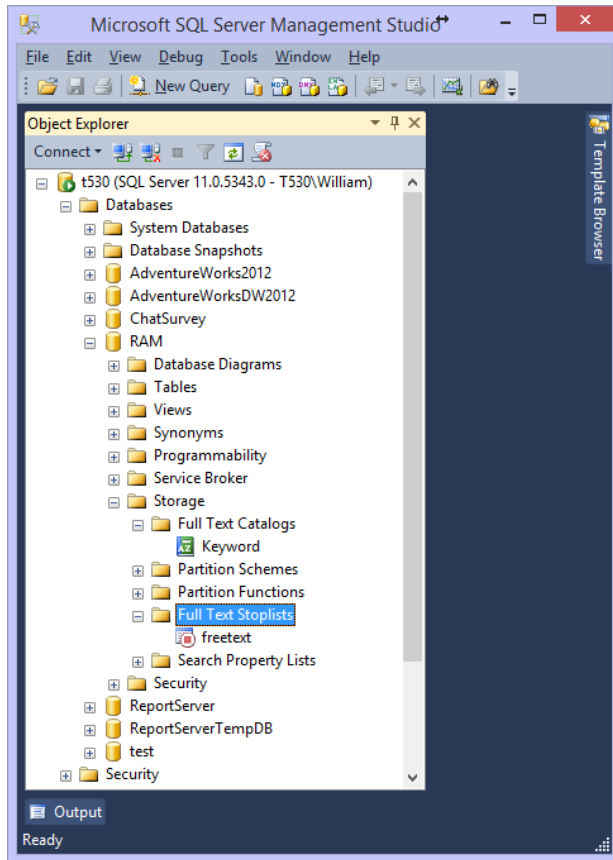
Microsoft SQL Server Management Studio

File Edit View Debug Tools Window Help

New Query

Object Explorer

Connect

t530 (SQL Server 11.0.5343.0 - T530\William)
Databases
System Databases
Database Snapshots
AdventureWorks2012
AdventureWorksDW2012
ChatSurvey
RAM
Database Diagrams
Tables
Views
Synonyms
Programmability
Service Broker
Storage
Full Text Catalogs
Keyword
Partition Schemes
Partition Functions
Full Text Stoplists
freetext
Search Property Lists
Security
ReportServer
ReportServerTempDB
test
Security

Template Browser

Output

Ready